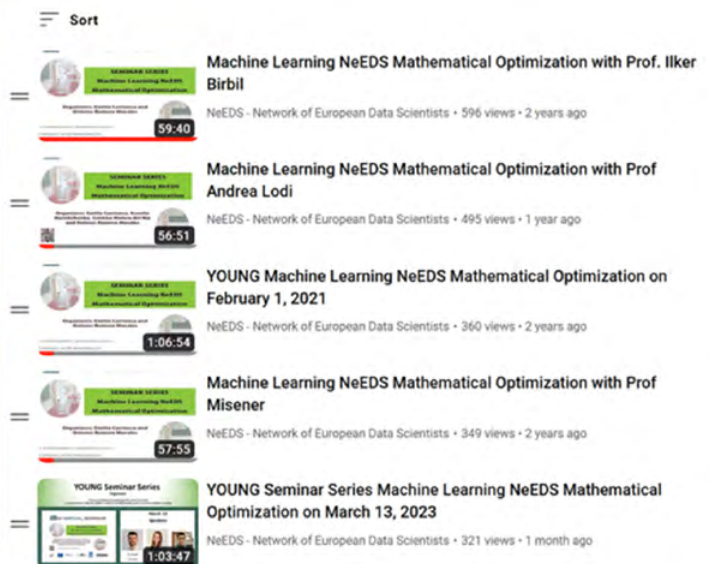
Sort

SEMINAR SERIES
Machine Learning NeEDS
Mathematical Optimization
59:40
Machine Learning NeEDS Mathematical Optimization with Prof. Ilker Birbil
NeEDS - Network of European Data Scientists • 596 views • 2 years ago

SEMINAR SERIES
Machine Learning NeEDS
Mathematical Optimization
56:51
Machine Learning NeEDS Mathematical Optimization with Prof Andrea Lodi
NeEDS - Network of European Data Scientists • 495 views • 1 year ago

SEMINAR SERIES
Machine Learning NeEDS
Mathematical Optimization
1:06:54
YOUNG Machine Learning NeEDS Mathematical Optimization on February 1, 2021
NeEDS - Network of European Data Scientists • 360 views • 2 years ago

SEMINAR SERIES
Machine Learning NeEDS
Mathematical Optimization
57:55
Machine Learning NeEDS Mathematical Optimization with Prof Misener
NeEDS - Network of European Data Scientists • 349 views • 2 years ago

YOUNG Seminar Series
1:03:47
YOUNG Seminar Series Machine Learning NeEDS Mathematical Optimization on March 13, 2023
NeEDS - Network of European Data Scientists • 321 views • 1 month ago